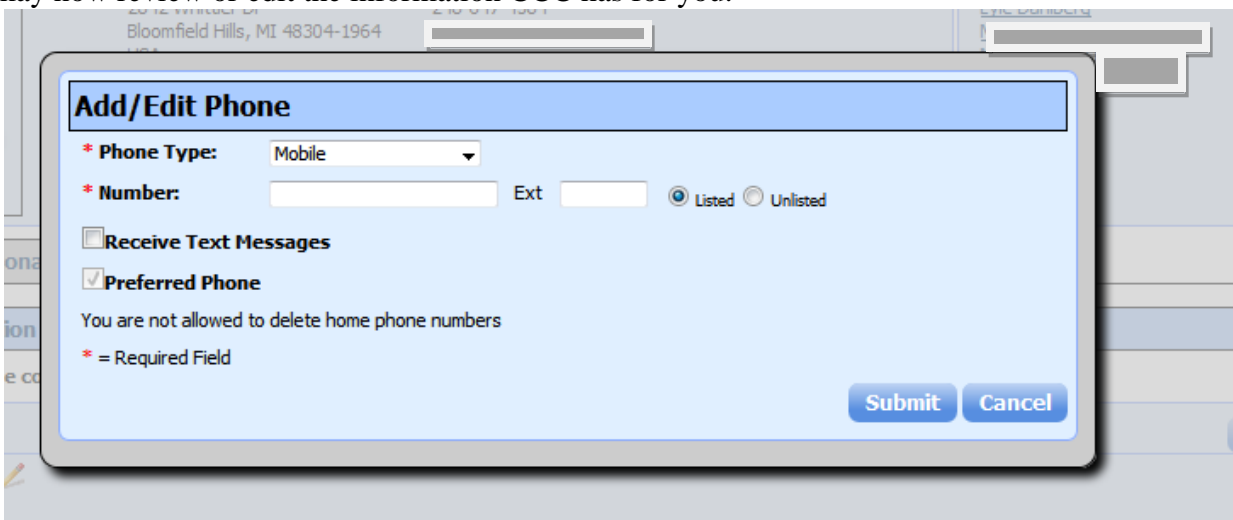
Bloomfield Hills, MI 48304-1964

Add/Edit Phone

* Phone Type: Mobile

* Number: Ext Listed Unlisted

Receive Text Messages

Preferred Phone

You are not allowed to delete home phone numbers

* = Required Field

Submit Cancel